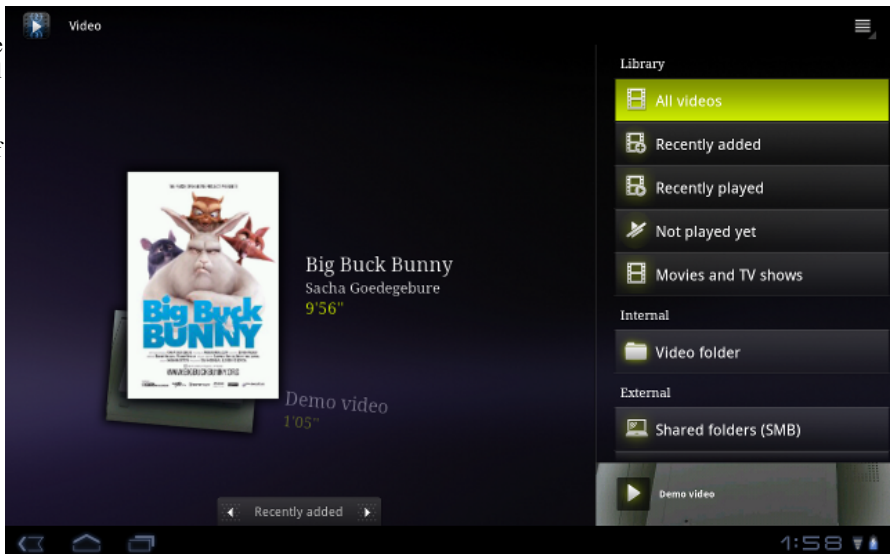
Video

Library

All videos

Recently added

Recently played

Not played yet

Movies and TV shows

Internal

Video folder

External

Shared folders (SMB)

Big Buck Bunny

Big Buck Bunny
Sacha Goedegebure
9'56"

Demo video
1'05"

Recently added

Demo video

1:58